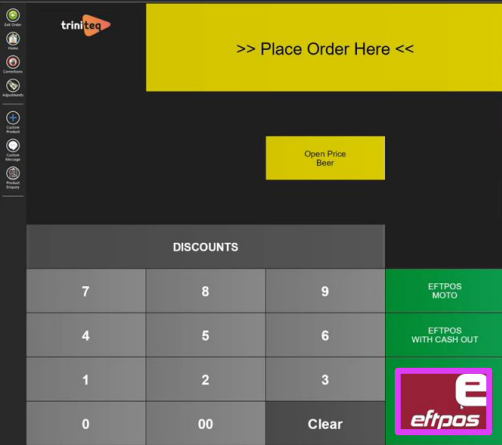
Exit Order
Home
Corrections
Adjustments
Custom Product
Custom Message
Product Enquiry

triniteq

>> Place Order Here <<

Open Price Beer

DISCOUNTS

| 7 | 8 | 9 |
|---|---|---|
| 4 | 5 | 6 |
| 1 | 2 | 3 |
| 0 | 00 | Clear |

EFTPOS MOTO

EFTPOS WITH CASH OUT

e

eftpos